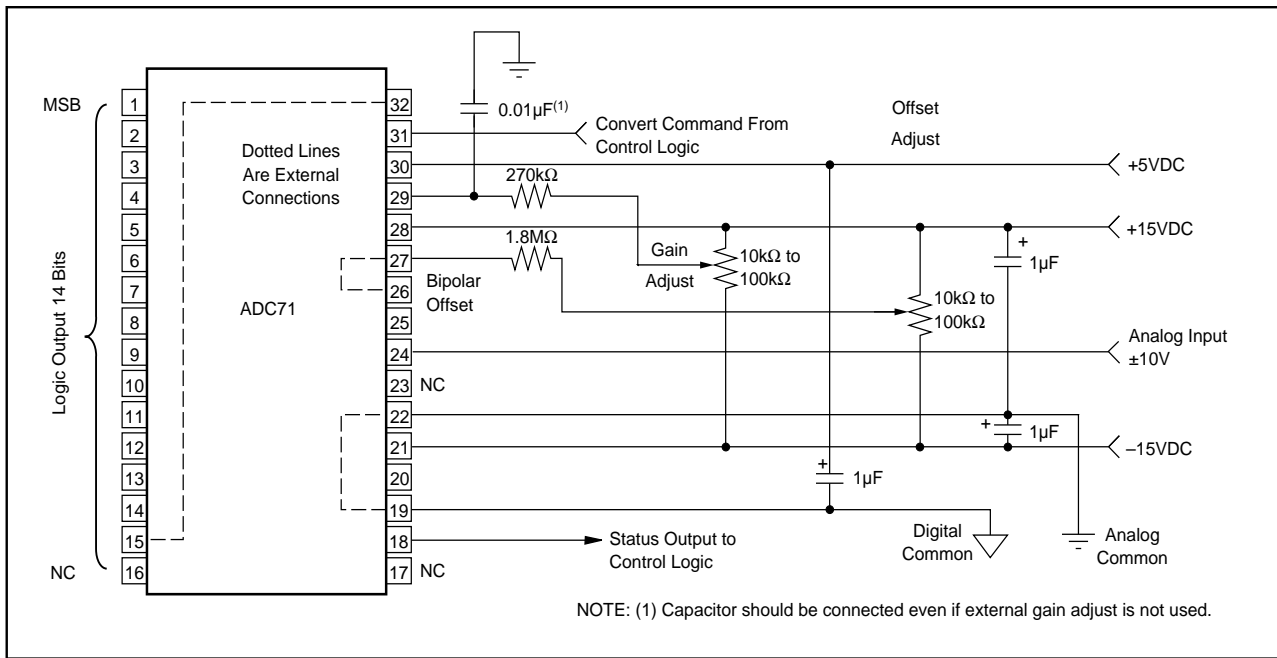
MSB
1
2
3
4
5
6
7
8
9
10
11
12
13
14
15
NC
16
Logic Output 14 Bits

Dotted Lines
Are External
Connections

ADC71

32
31
30
29
28
27
26
25
24
23 NC
22
21
20
19
18
17 NC

0.01µF$^{(1)}$
Convert Command From
Control Logic
270kΩ
1.8MΩ
Bipolar
Offset
Gain
Adjust
10kΩ to
100kΩ
Offset
Adjust
10kΩ to
100kΩ
+
1µF
+5VDC
+15VDC
Analog Input
±10V
+
1µF
–15VDC
+
1µF
Status Output to
Control Logic
Digital
Common
Analog
Common

NOTE: (1) Capacitor should be connected even if external gain adjust is not used.